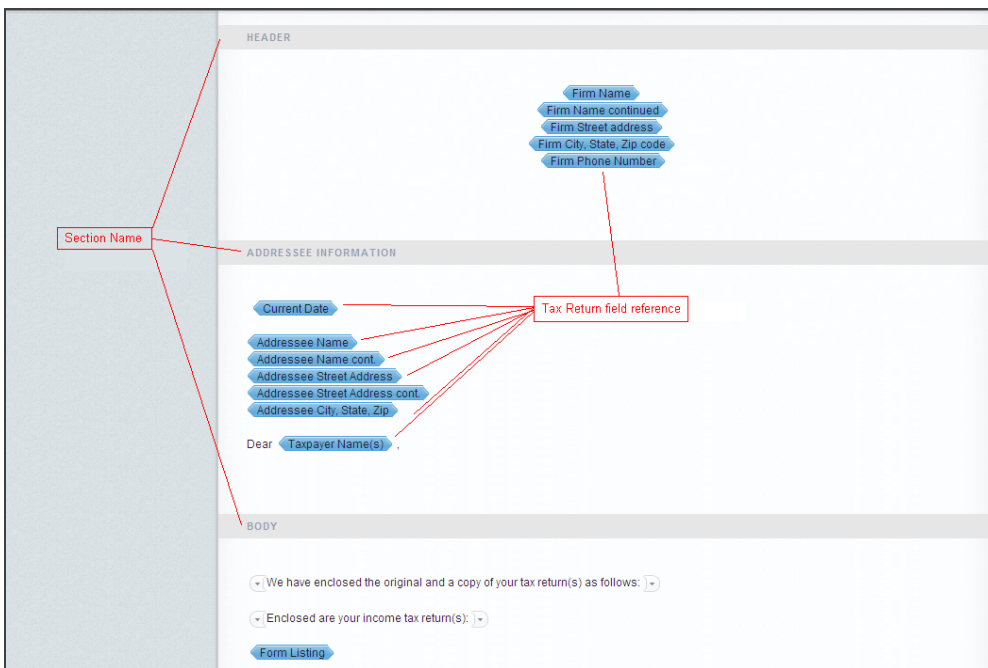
HEADER

Firm Name
Firm Name continued
Firm Street address
Firm City, State, Zip code
Firm Phone Number

Section Name

ADDRESSEE INFORMATION

Current Date

Tax Return field reference

Addressee Name
Addressee Name cont.
Addressee Street Address
Addressee Street Address cont.
Addressee City, State, Zip

Dear Taxpayer Name(s) ,

BODY

We have enclosed the original and a copy of your tax return(s) as follows:

Enclosed are your income tax return(s):

Form Listing